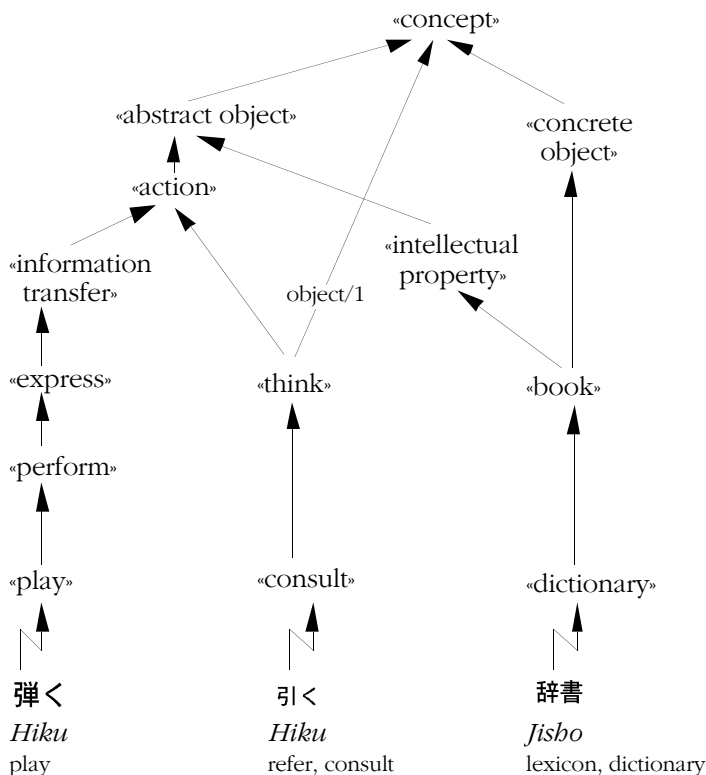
«concept»

«abstract object»

«concrete object»

«action»

«information transfer»

«intellectual property»

object/1

«express»

«think»

«book»

«perform»

«play»

«consult»

«dictionary»

弾く
*Hiku*
play

引く
*Hiku*
refer, consult

辞書
*Jisho*
lexicon, dictionary